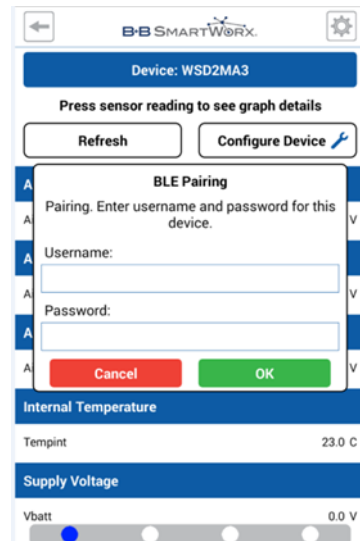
B+B SMARTWORX.

Device: WSD2MA3

Press sensor reading to see graph details

Refresh

Configure Device

A

A V

A

A V

A

A V

BLE Pairing

Pairing. Enter username and password for this device.

Username:

Password:

Cancel

OK

Internal Temperature

Tempint 23.0 C

Supply Voltage

Vbatt 0.0 V